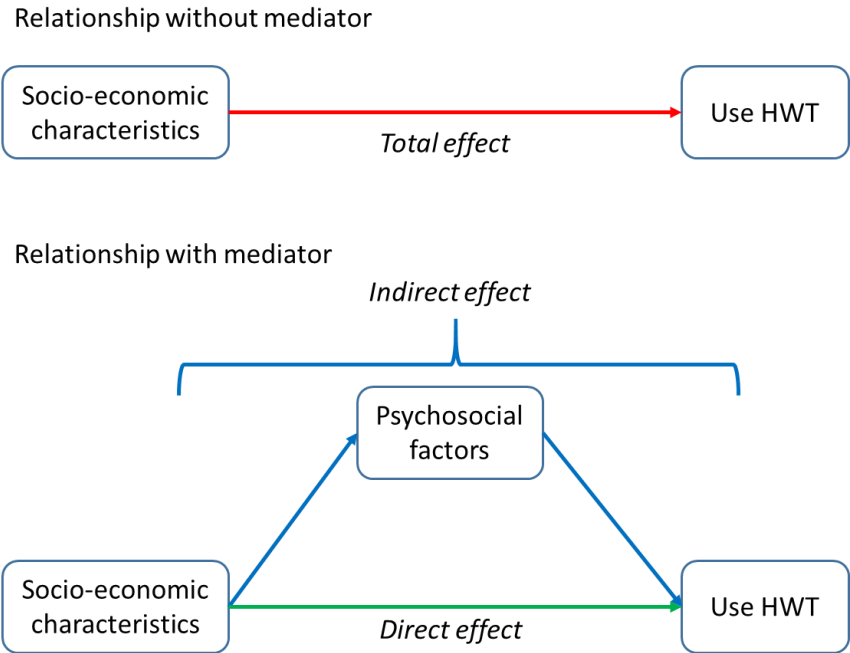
Relationship without mediator

Socio-economic characteristics

Use HWT

*Total effect*

Relationship with mediator

*Indirect effect*

Psychosocial factors

Socio-economic characteristics

Use HWT

*Direct effect*